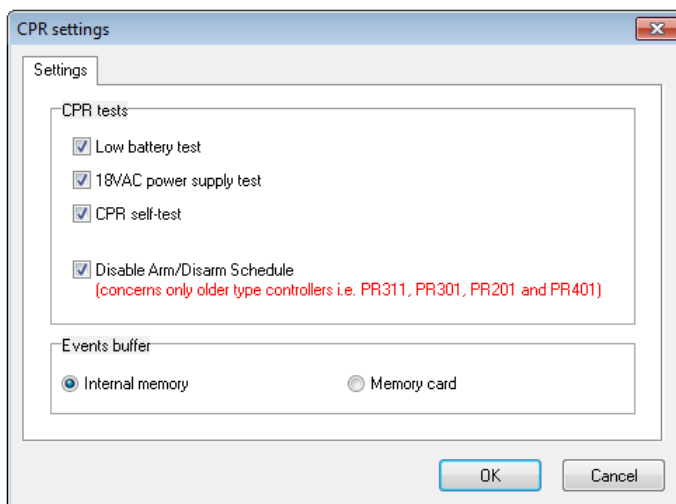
CPR settings

Settings

CPR tests

Low battery test

18VAC power supply test

CPR self-test

Disable Arm/Disarm Schedule
(concerns only older type controllers i.e. PR311, PR301, PR201 and PR401)

Events buffer

Internal memory

Memory card

OK

Cancel